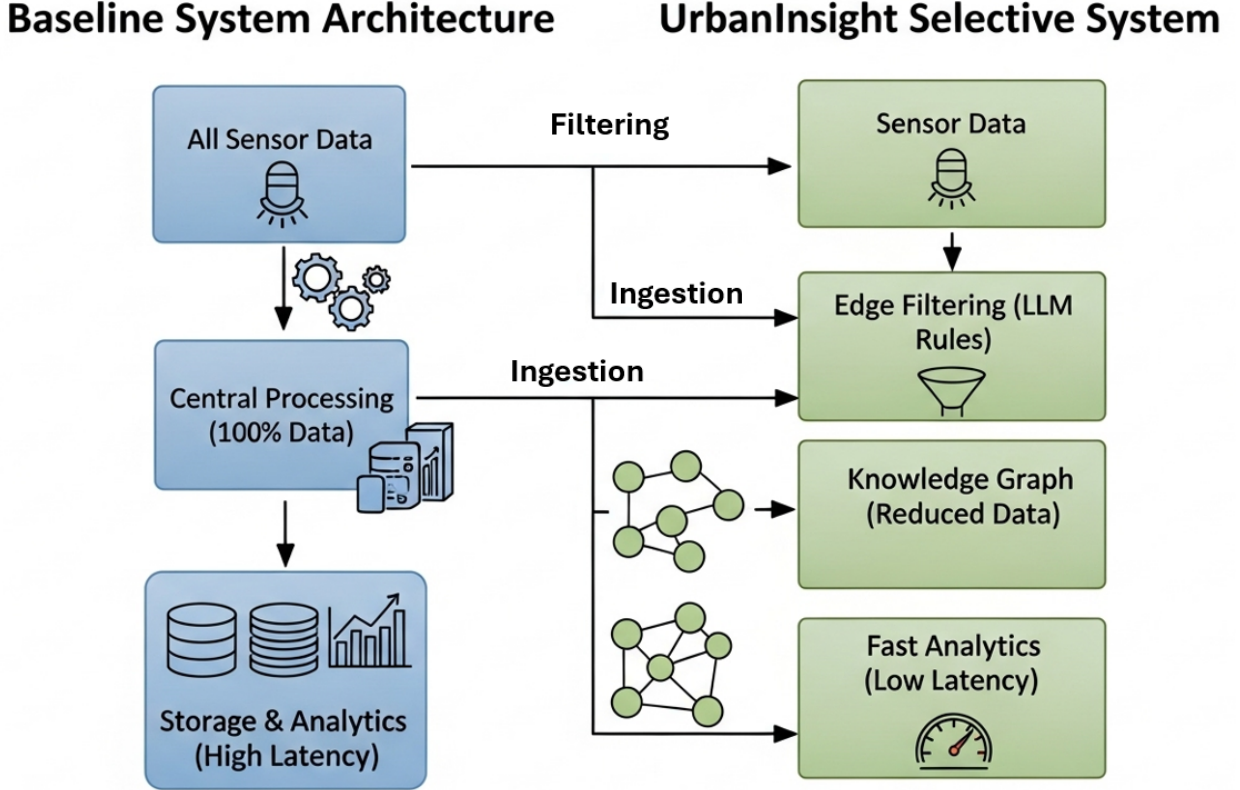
Baseline System Architecture

UrbanInsight Selective System

All Sensor Data

Filtering

Sensor Data

Ingestion

Edge Filtering (LLM Rules)

Central Processing (100% Data)

Ingestion

Knowledge Graph (Reduced Data)

Storage & Analytics (High Latency)

Fast Analytics (Low Latency)